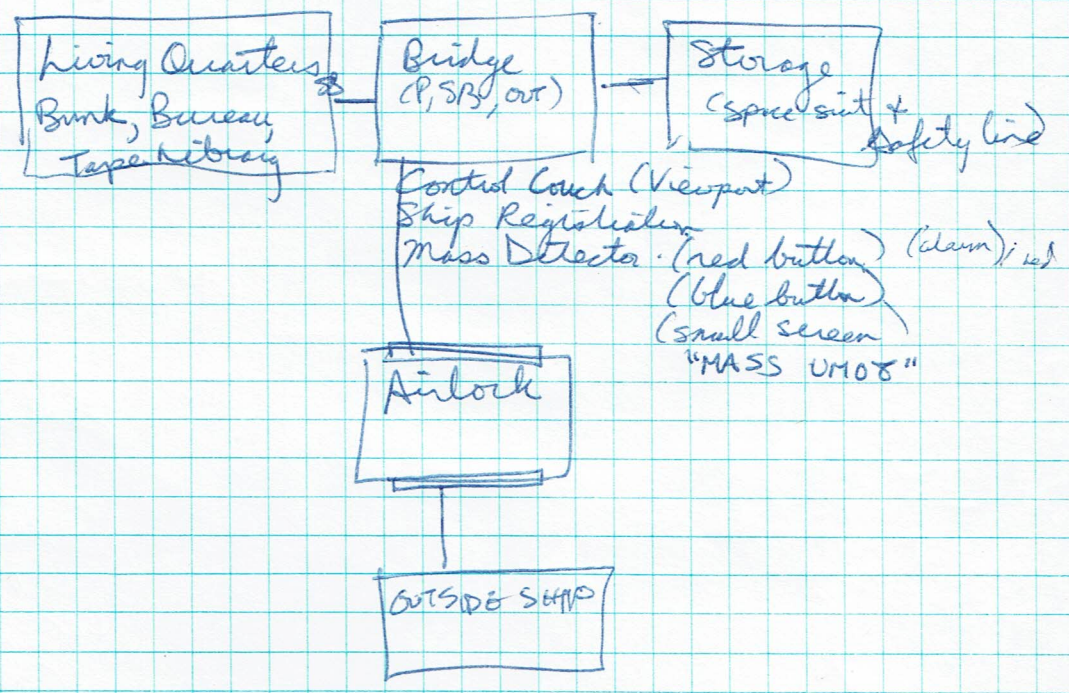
Living Quarters
Bunk, Bureau, Tape library

S

Bridge
(P, SB, OUT)

Storage
(space suit & safety line)

Control Couch (Viewport)
Ship Registration
Mass Detector. (red button) (alarm) ; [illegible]
(blue button)
(small screen
"MASS UMO8"

Airlock

OUTSIDE SHIP